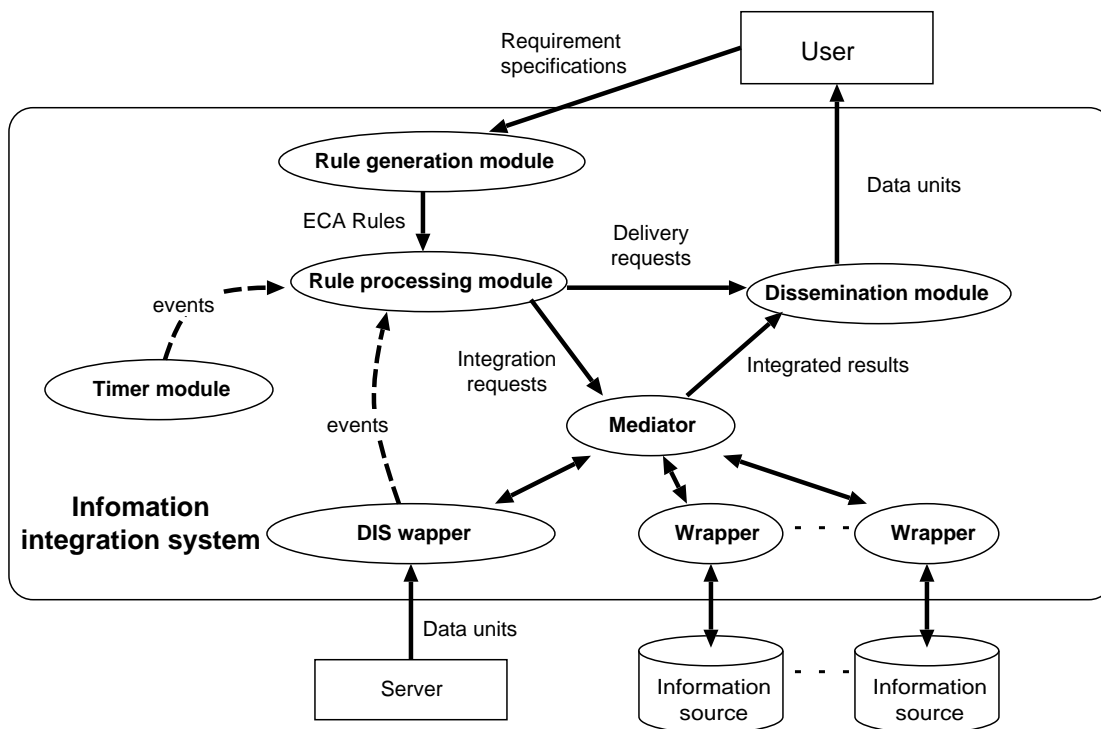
Requirement specifications

User

Rule generation module

Data units

ECA Rules

Delivery requests

Rule processing module

Dissemination module

events

Integration requests

Integrated results

Timer module

Mediator

events

Infomation integration system

DIS wapper

Wrapper

Wrapper

Data units

Server

Information source

Information source